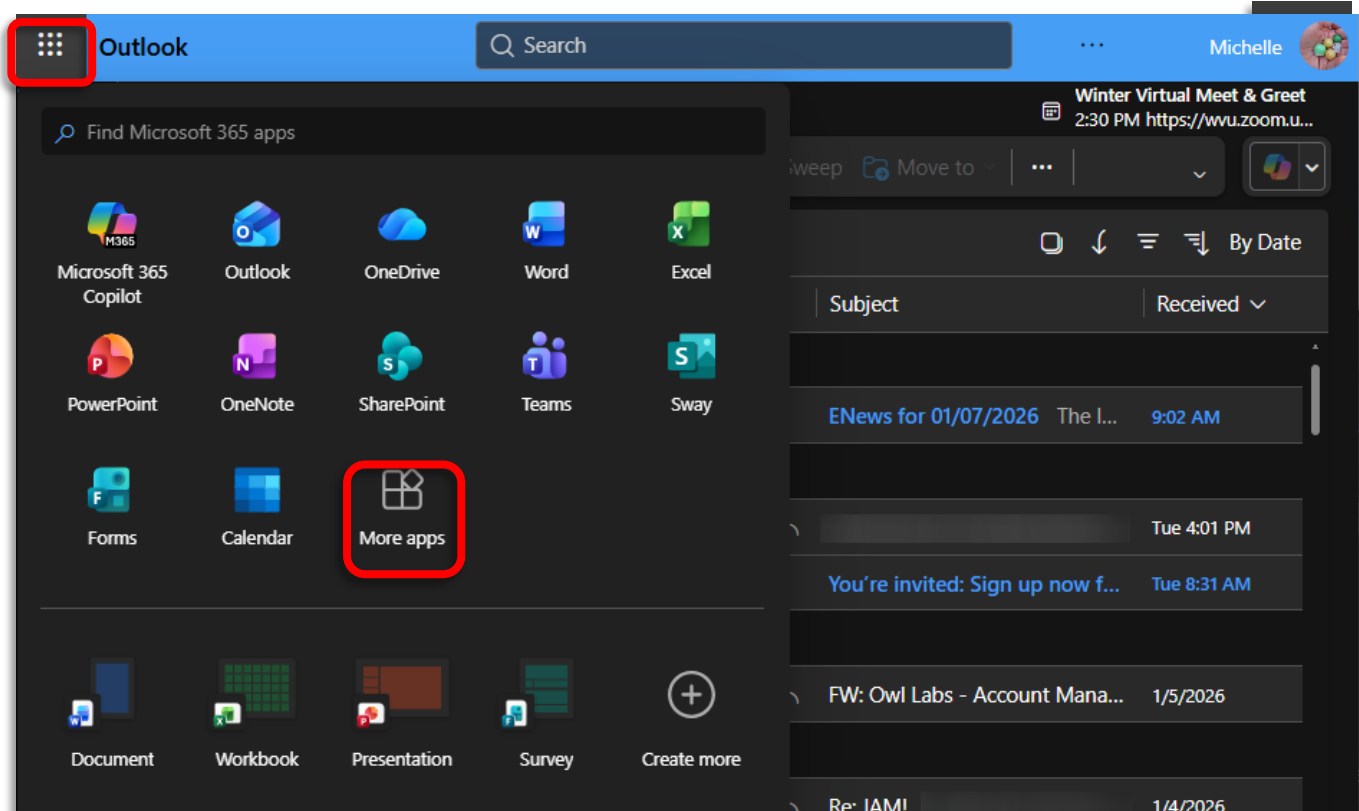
Outlook

Search

···

Michelle

Winter Virtual Meet & Greet
2:30 PM https://wvu.zoom.u...

Find Microsoft 365 apps

Microsoft 365 Copilot

Outlook

OneDrive

Word

Excel

PowerPoint

OneNote

SharePoint

Teams

Sway

Forms

Calendar

More apps

Document

Workbook

Presentation

Survey

Create more

weep

Move to

···

By Date

Subject

Received

ENews for 01/07/2026 The I... 9:02 AM

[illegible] Tue 4:01 PM

You're invited: Sign up now f... Tue 8:31 AM

FW: Owl Labs - Account Mana... 1/5/2026

Re: JAM! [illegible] 1/4/2026